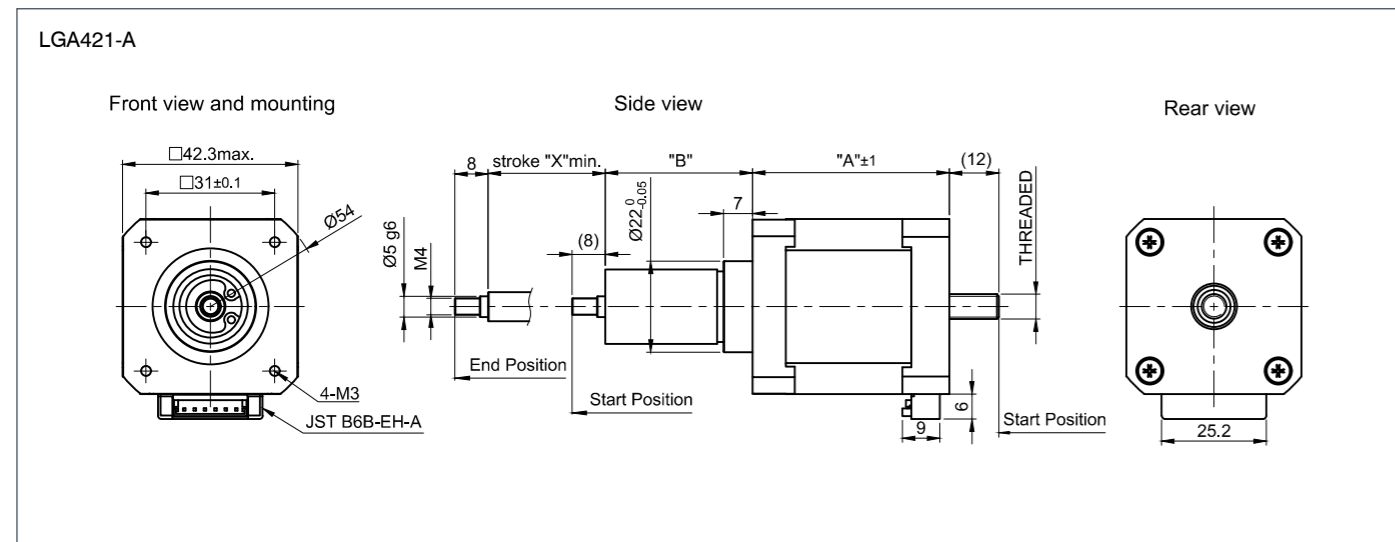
LGA421-A

Front view and mounting

□42.3max.

□31±0.1

Ø54

4-M3

JST B6B-EH-A

Side view

8

stroke "X"min.

"B"

"A"±1

(12)

$Ø22^{\ 0}_{-0.05}$

7

(8)

Ø5 g6

M4

THREADED

End Position

Start Position

6

9

Start Position

Rear view

25.2